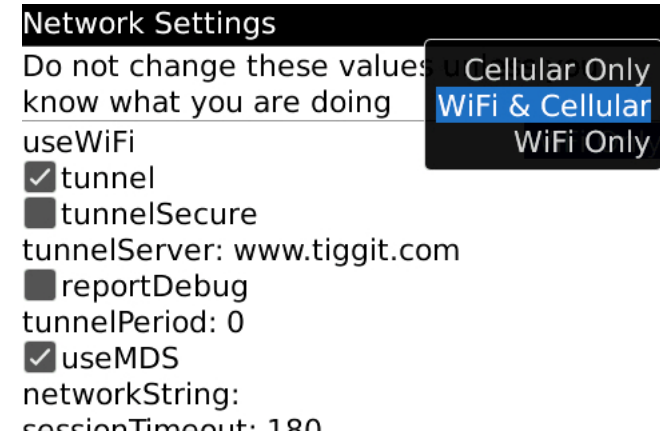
Network Settings

Do not change these values u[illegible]
know what you are doing

Cellular Only
WiFi & Cellular
WiFi Only

useWiFi
tunnel
tunnelSecure
tunnelServer: www.tiggit.com
reportDebug
tunnelPeriod: 0
useMDS
networkString:
sessionTimeout: 180